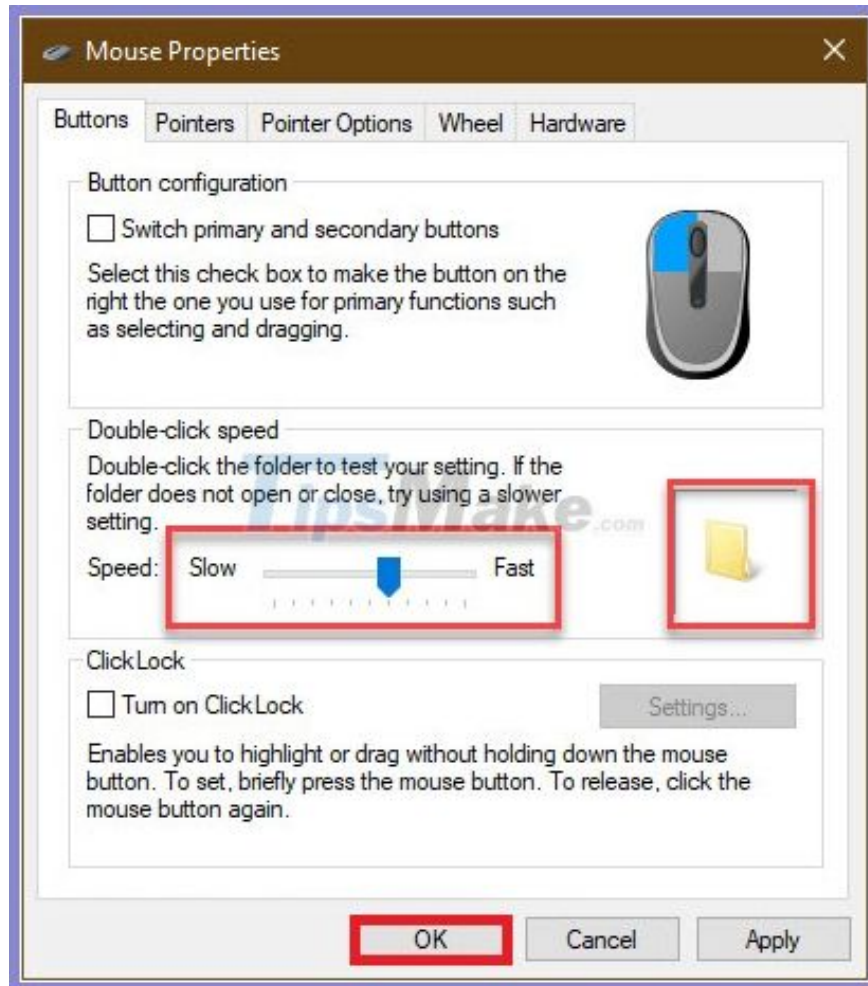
Mouse Properties

Buttons | Pointers | Pointer Options | Wheel | Hardware

Button configuration

Switch primary and secondary buttons

Select this check box to make the button on the right the one you use for primary functions such as selecting and dragging.

Double-click speed

Double-click the folder to test your setting. If the folder does not open or close, try using a slower setting.

TipsMake.com

Speed: Slow Fast

ClickLock

Turn on ClickLock

Settings...

Enables you to highlight or drag without holding down the mouse button. To set, briefly press the mouse button. To release, click the mouse button again.

OK Cancel Apply